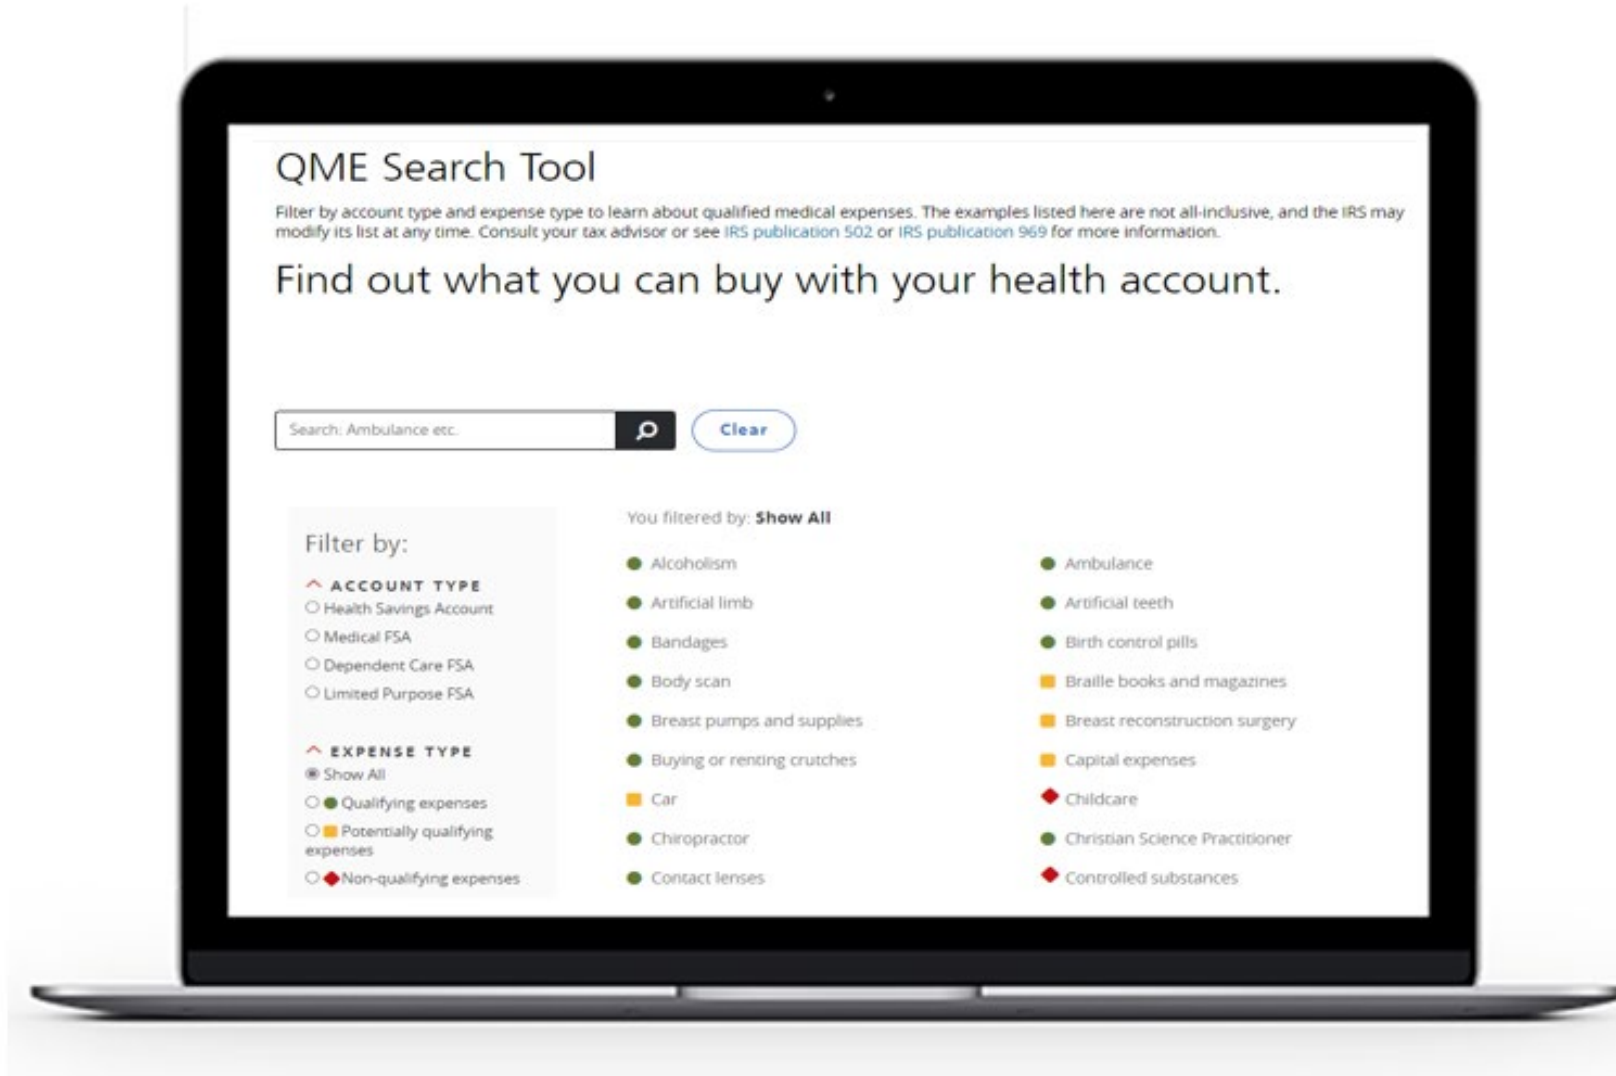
QME Search Tool

Filter by account type and expense type to learn about qualified medical expenses. The examples listed here are not all-inclusive, and the IRS may modify its list at any time. Consult your tax advisor or see IRS publication 502 or IRS publication 969 for more information.

Find out what you can buy with your health account.

Search: Ambulance etc.

Clear

Filter by:

ACCOUNT TYPE
Health Savings Account
Medical FSA
Dependent Care FSA
Limited Purpose FSA

EXPENSE TYPE
Show All
Qualifying expenses
Potentially qualifying expenses
Non-qualifying expenses

You filtered by: Show All

Alcoholism
Artificial limb
Bandages
Body scan
Breast pumps and supplies
Buying or renting crutches
Car
Chiropractor
Contact lenses

Ambulance
Artificial teeth
Birth control pills
Braille books and magazines
Breast reconstruction surgery
Capital expenses
Childcare
Christian Science Practitioner
Controlled substances